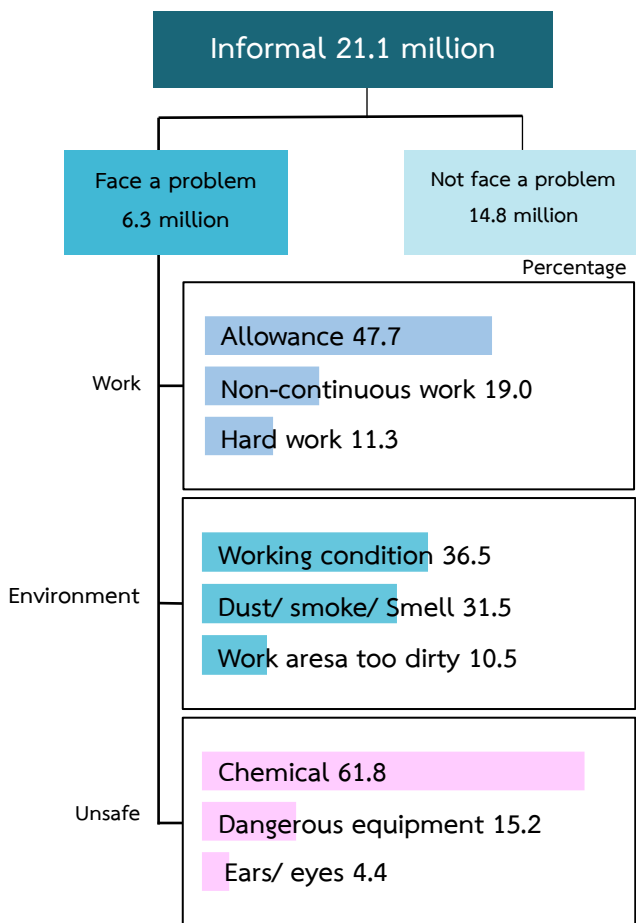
Informal 21.1 million

Face a problem
6.3 million

Not face a problem
14.8 million

Percentage

Work

Allowance 47.7
Non-continuous work 19.0
Hard work 11.3

Environment

Working condition 36.5
Dust/ smoke/ Smell 31.5
Work aresa too dirty 10.5

Unsafe

Chemical 61.8
Dangerous equipment 15.2
Ears/ eyes 4.4